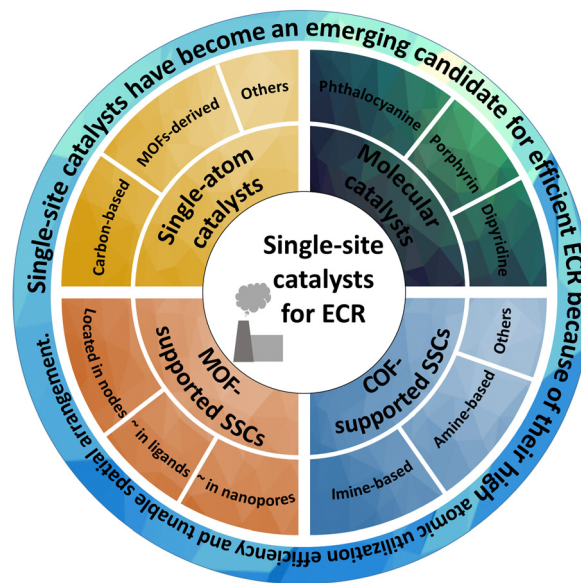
Single-site catalysts have become an emerging candidate for efficient ECR because of their high atomic utilization efficiency and tunable spatial arrangement.

Single-site catalysts for ECR

Single-atom catalysts
Carbon-based
MOFs-derived
Others

Molecular catalysts
Phthalocyanine
Porphyrin
Dipyridine

MOF-supported SSCs
Located in nodes
~ in ligands
~ in nanopores

COF-supported SSCs
Imine-based
Amine-based
Others